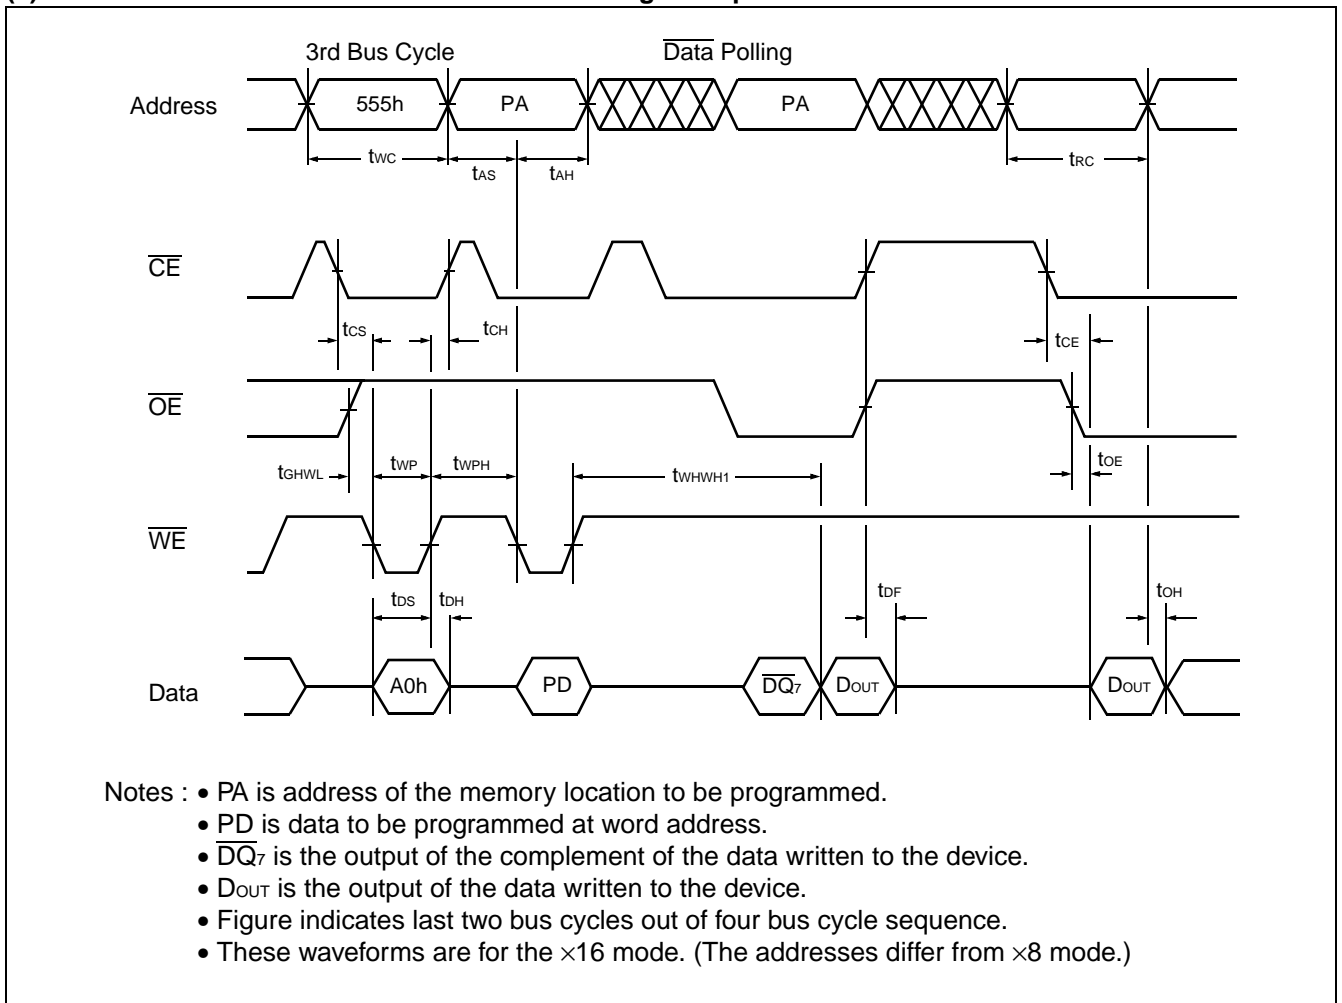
3rd Bus Cycle

$\overline{\text{Data}}$ Polling

Address

555h

PA

PA

$t_{WC}$

$t_{AS}$

$t_{AH}$

$t_{RC}$

$\overline{CE}$

$t_{CS}$

$t_{CH}$

$t_{CE}$

$\overline{OE}$

$t_{GHWL}$

$t_{WP}$

$t_{WPH}$

$t_{WHWH1}$

$t_{OE}$

$\overline{WE}$

$t_{DS}$

$t_{DH}$

$t_{DF}$

$t_{OH}$

Data

A0h

PD

$\overline{DQ_7}$

$D_{OUT}$

$D_{OUT}$

Notes : • PA is address of the memory location to be programmed.
• PD is data to be programmed at word address.
• $\overline{DQ_7}$ is the output of the complement of the data written to the device.
• $D_{OUT}$ is the output of the data written to the device.
• Figure indicates last two bus cycles out of four bus cycle sequence.
• These waveforms are for the $\times16$ mode. (The addresses differ from $\times8$ mode.)